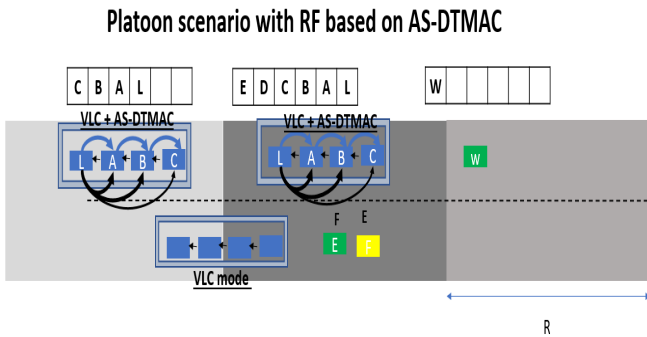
Platoon scenario with RF based on AS-DTMAC

| C | B | A | L | | |
|---|---|---|---|---|---|

| E | D | C | B | A | L |
|---|---|---|---|---|---|

| W | | | | | |
|---|---|---|---|---|---|

VLC + AS-DTMAC

L A B C

VLC + AS-DTMAC

L A B C

W

F E

E F

VLC mode

R